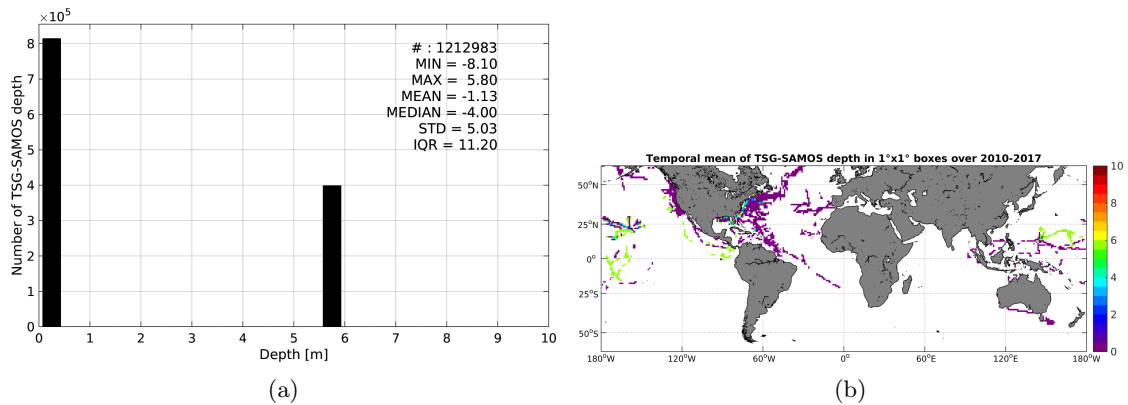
$\times 10^5$
8
7
6
5
4
3
2
1
0
Number of TSG-SAMOS depth
0 1 2 3 4 5 6 7 8 9 10
Depth [m]

# : 1212983
MIN = -8.10
MAX = 5.80
MEAN = -1.13
MEDIAN = -4.00
STD = 5.03
IQR = 11.20

(a)

Temporal mean of TSG-SAMOS depth in 1°x1° boxes over 2010-2017
50°N
25°N
0°
25°S
50°S
180°W 120°W 60°W 0° 60°E 120°E 180°W
10
8
6
4
2
0

(b)